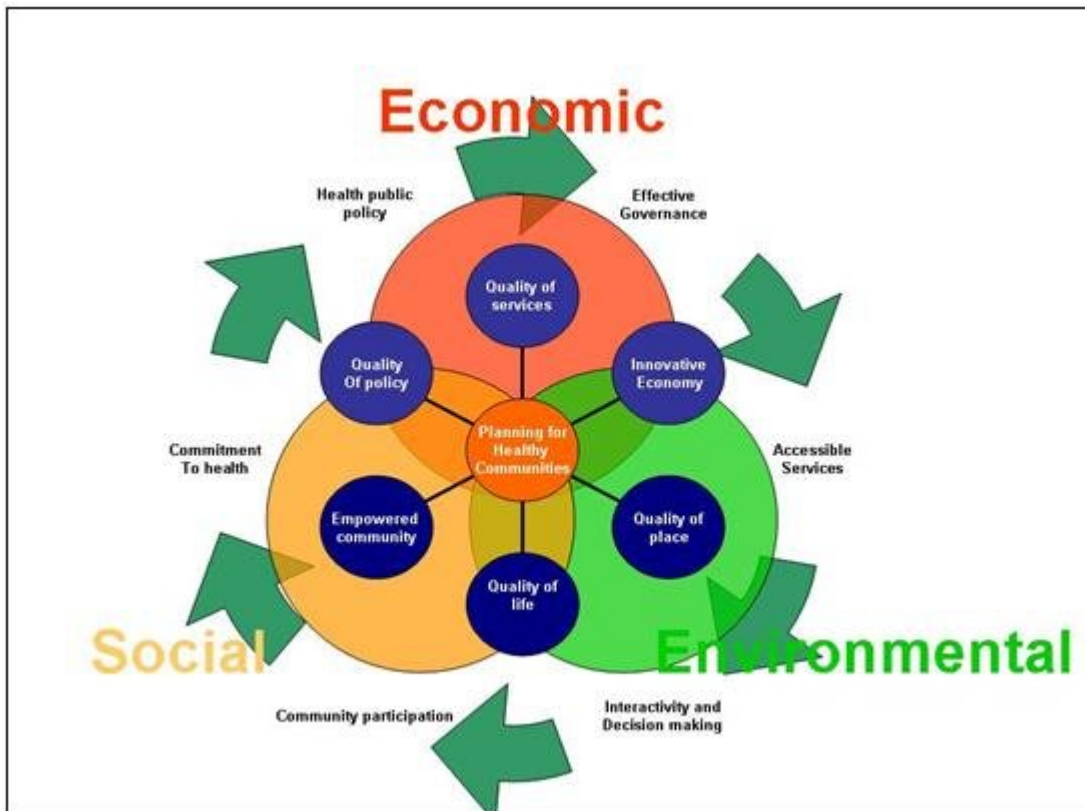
Economic

Health public policy

Effective Governance

Quality of services

Quality Of policy

Innovative Economy

Planning for Healthy Communities

Commitment To health

Accessible Services

Empowered community

Quality of place

Quality of life

Social

Environmental

Community participation

Interactivity and Decision making